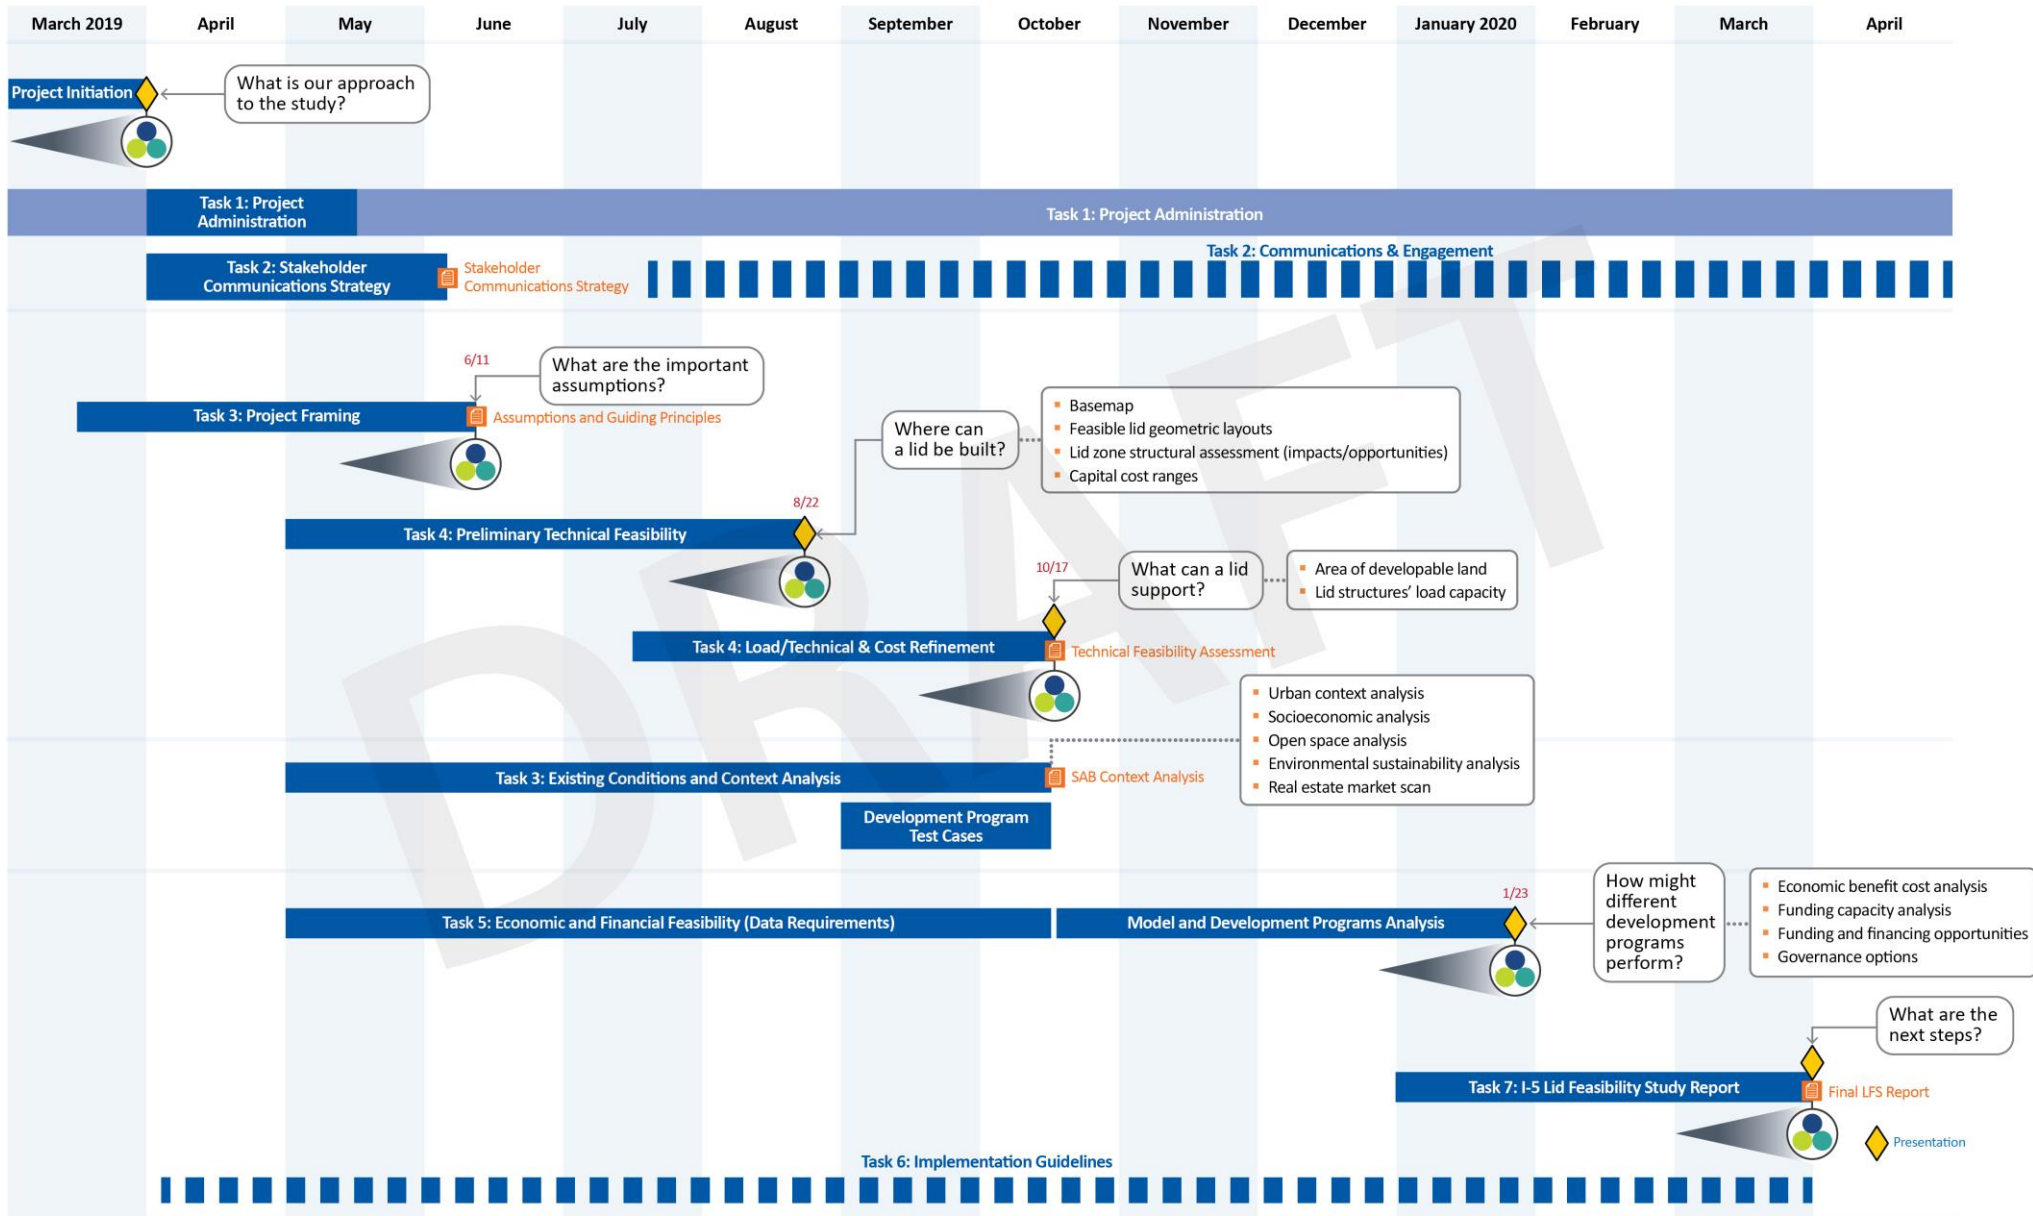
March 2019 | April | May | June | July | August | September | October | November | December | January 2020 | February | March | April

Project Initiation
What is our approach to the study?

Task 1: Project Administration
Task 1: Project Administration

Task 2: Stakeholder Communications Strategy
Stakeholder Communications Strategy
Task 2: Communications & Engagement

6/11
What are the important assumptions?
Task 3: Project Framing
Assumptions and Guiding Principles

Where can a lid be built?
- Basemap
- Feasible lid geometric layouts
- Lid zone structural assessment (impacts/opportunities)
- Capital cost ranges

8/22
Task 4: Preliminary Technical Feasibility

10/17
What can a lid support?
- Area of developable land
- Lid structures' load capacity

Task 4: Load/Technical & Cost Refinement
Technical Feasibility Assessment

- Urban context analysis
- Socioeconomic analysis
- Open space analysis
- Environmental sustainability analysis
- Real estate market scan

Task 3: Existing Conditions and Context Analysis
SAB Context Analysis
Development Program Test Cases

1/23
How might different development programs perform?
- Economic benefit cost analysis
- Funding capacity analysis
- Funding and financing opportunities
- Governance options

Task 5: Economic and Financial Feasibility (Data Requirements)
Model and Development Programs Analysis

What are the next steps?
Task 7: I-5 Lid Feasibility Study Report
Final LFS Report

Presentation

Task 6: Implementation Guidelines

DRAFT